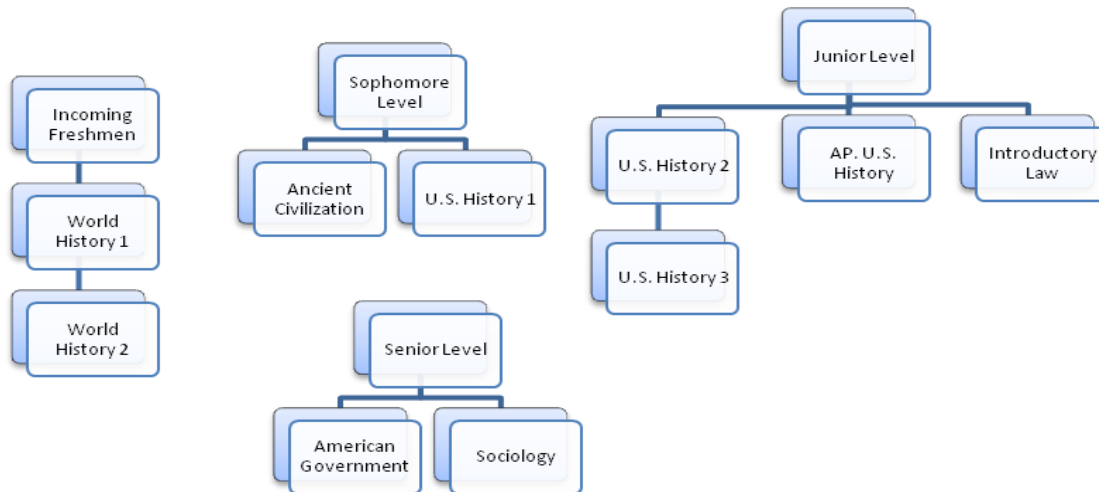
Incoming Freshmen

World History 1

World History 2

Sophomore Level

Ancient Civilization

U.S. History 1

Junior Level

U.S. History 2

U.S. History 3

AP. U.S. History

Introductory Law

Senior Level

American Government

Sociology